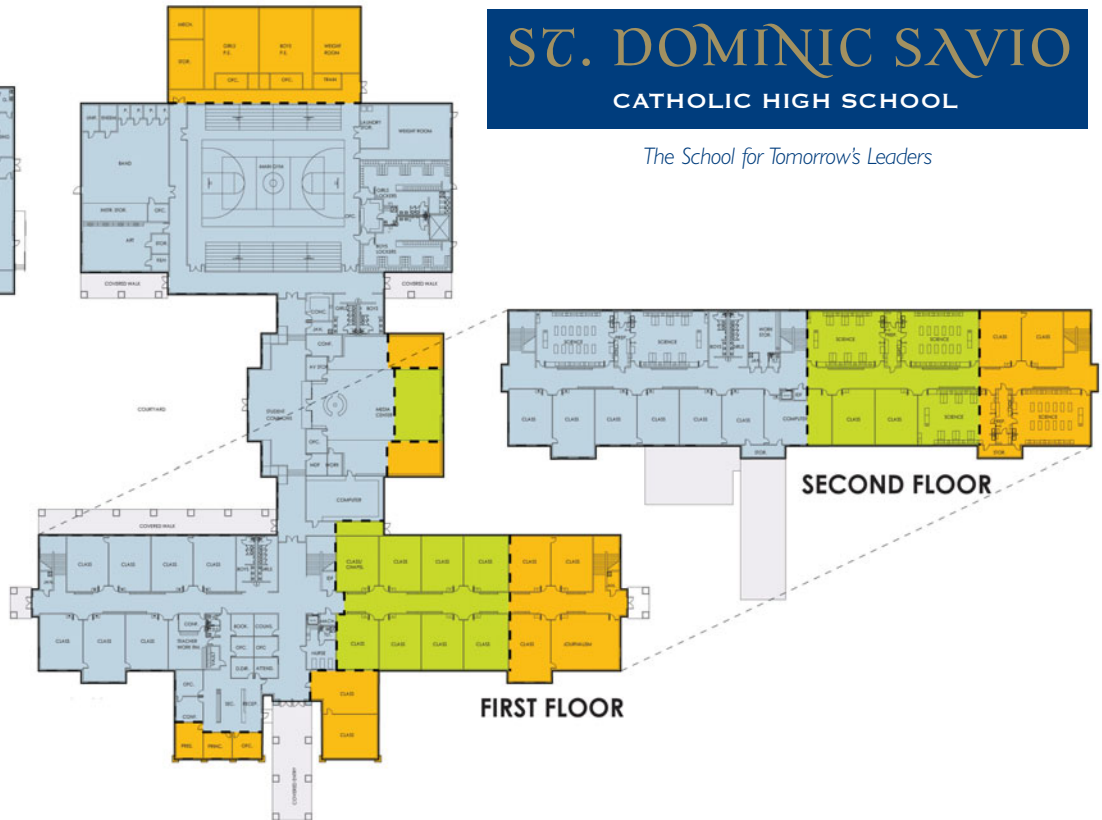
ST. DOMINIC SAVIO
CATHOLIC HIGH SCHOOL

The School for Tomorrow's Leaders

MECH.
GIRLS P.E.
BOYS P.E.
WEIGHT ROOM
STOR.
OFC.
OFC.
TRAIN
BAND
MAIN GYM
LAUNDRY STOR.
WEIGHT ROOM
GIRLS LOCKERS
BOYS LOCKERS
OFC.
ART
STOR.
COVERED WALK
COVERED WALK
COURTYARD
STUDENT COMMONS
MEDIA CENTER
CONF.
OFC.
WORK
COMPUTER
COVERED WALK
CLASS
CLASS
CLASS
CLASS
CLASS
CLASS/ CHAPEL
CLASS
CLASS
CLASS
CLASS
CLASS
CLASS
CLASS
CLASS
CLASS
CLASS
CLASS
CLASS
CLASS
CLASS
JOURNALISM
CONF.
TEACHER WORK RM.
BOOK
COUNS.
OFC.
OFC.
CLINIC
ATTEND.
NURSE
OFC.
SEC.
RECEP.
CONF.
PRES.
PRINC.
OFC.
CLASS
CLASS
COVERED ENTRY
FIRST FLOOR

SCIENCE
SCIENCE
WORK STOR.
SCIENCE
SCIENCE
CLASS
CLASS
CLASS
CLASS
CLASS
CLASS
CLASS
CLASS
COMPUTER
CLASS
CLASS
SCIENCE
SCIENCE
STOR.
STOR.
SECOND FLOOR